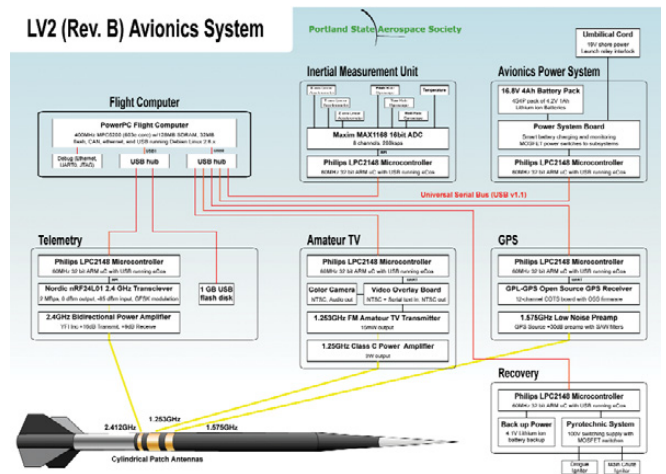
LV2 (Rev. B) Avionics System

Portland State Aerospace Society

Umbilical Cord
18V shore power
Launch relay interlock

Inertial Measurement Unit

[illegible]

Temperature

Maxim MAX1168 16bit ADC
8 channels 200ksps

Philips LPC2148 Microcontroller
60MHz 32 bit ARM uC with USB running eCos

Avionics Power System

16.8V 4Ah Battery Pack
4S4P pack of 4.2V 1Ah Lithium Ion Batteries

Power System Board
Smart battery charging and monitoring
MOSFET power switches to subsystems

Philips LPC2148 Microcontroller
60MHz 32 bit ARM uC with USB running eCos

Flight Computer

PowerPC Flight Computer
400MHz MPC5200 (603e core) w/128MB SDRAM, 32MB flash, CAN, ethernet, and USB running Debian Linux 2.6.x

Debug (Ethernet, UARTs, JTAG)

USB hub

USB hub

Universal Serial Bus (USB v1.1)

Telemetry

Philips LPC2148 Microcontroller
60MHz 32 bit ARM uC with USB running eCos

Nordic nRF24L01 2.4 GHz Transceiver
2 Mbps, 0 dBm output, -85 dBm input, GFSK modulation

2.4GHz Bidirectional Power Amplifier
1W Tx, +10dB Transmit, +8dB Receive

1 GB USB flash disk

Amateur TV

Philips LPC2148 Microcontroller
60MHz 32 bit ARM uC with USB running eCos

Color Camera
NTSC, Audio out

Video Overlay Board
NTSC + Serial text in, NTSC out

1.253GHz FM Amateur TV Transmitter
10mW output

1.25GHz Class C Power Amplifier
5W output

GPS

Philips LPC2148 Microcontroller
60MHz 32 bit ARM uC with USB running eCos

GPL-GPS Open Source GPS Receiver
12-channel COTS board with OSS firmware

1.575GHz Low Noise Preamp
GPS Source +30dB preamp with SAW filters

Recovery

Philips LPC2148 Microcontroller
60MHz 32 bit ARM uC with USB running eCos

Back up Power
4.1V Lithium Ion battery backup

Pyrotechnic System
100V switching supply with MOSFET switches

Drogue Igniter

Main Chute Igniter

1.253GHz

2.412GHz

1.575GHz

Cylindrical Patch Antennas